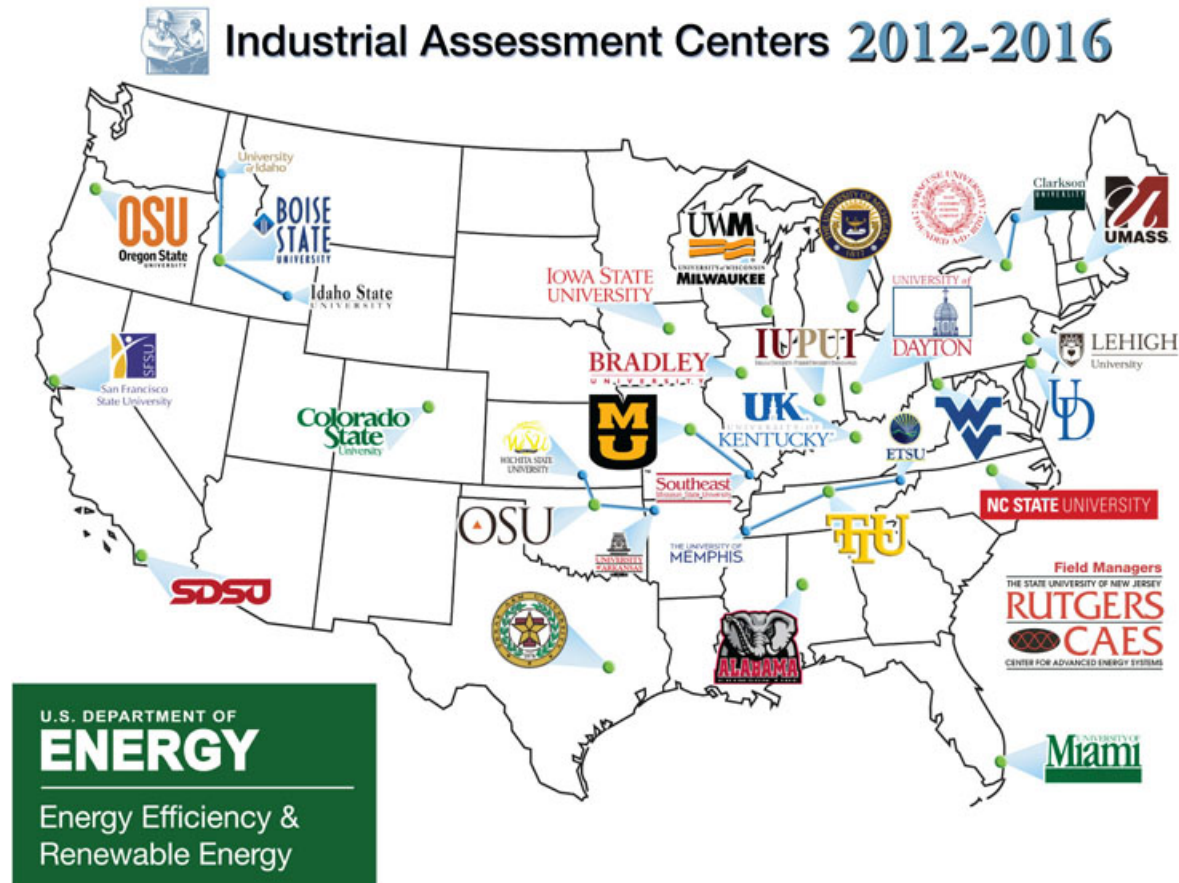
Industrial Assessment Centers 2012-2016

University of Idaho

OSU
Oregon State University

BOISE STATE UNIVERSITY

Idaho State University

SFSU
San Francisco State University

Colorado State University

SDSU

UWM
UNIVERSITY of WISCONSIN
MILWAUKEE

IOWA STATE UNIVERSITY

BRADLEY UNIVERSITY

MU

WICHITA STATE UNIVERSITY

OSU

UNIVERSITY OF ARKANSAS

Southeast Missouri State University

THE UNIVERSITY OF MEMPHIS

IUPUI

UK
UNIVERSITY OF KENTUCKY

UNIVERSITY of DAYTON

ETSU

TTU

ALABAMA

Clarkson UNIVERSITY

UMASS

LEHIGH University

UD

NC STATE UNIVERSITY

Field Managers
THE STATE UNIVERSITY OF NEW JERSEY
RUTGERS
CAES
CENTER FOR ADVANCED ENERGY SYSTEMS

UNIVERSITY OF Miami

U.S. DEPARTMENT OF
ENERGY
Energy Efficiency & Renewable Energy